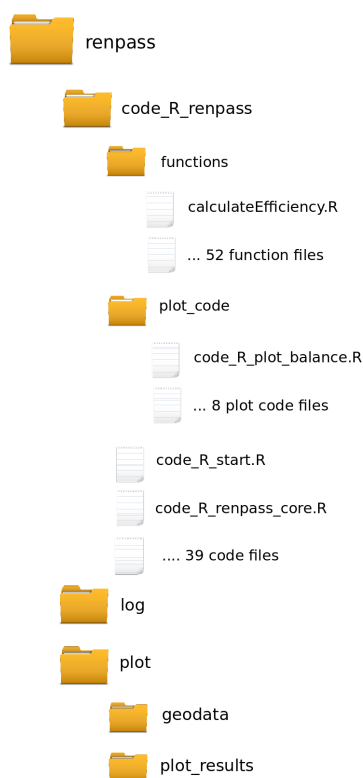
renpass

code_R_renpass

functions

calculateEfficiency.R

... 52 function files

plot_code

code_R_plot_balance.R

... 8 plot code files

code_R_start.R

code_R_renpass_core.R

.... 39 code files

log

plot

geodata

plot_results